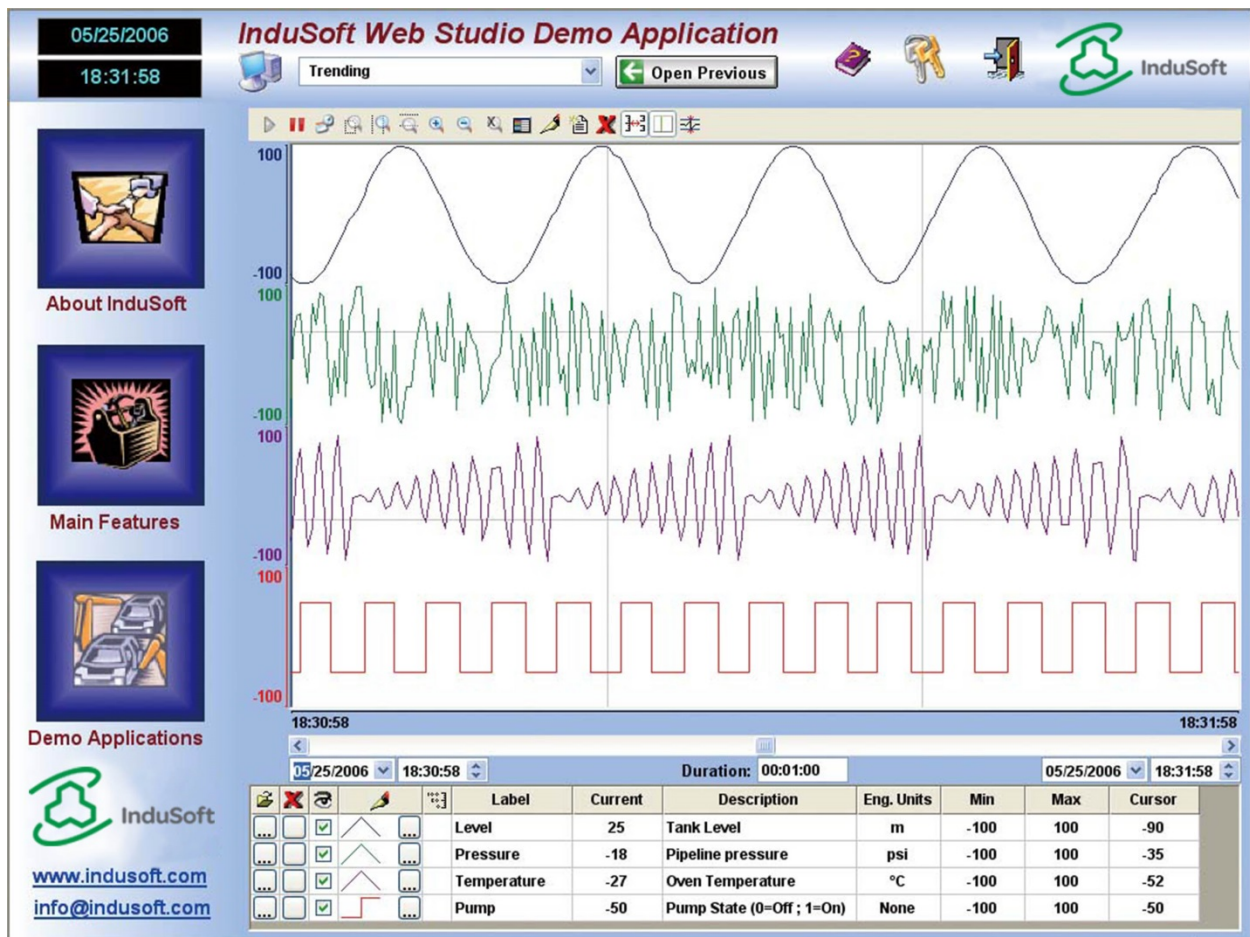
05/25/2006

18:31:58

InduSoft Web Studio Demo Application

Trending

Open Previous

InduSoft

100

-100

100

-100

100

-100

100

-100

18:30:58

18:31:58

About InduSoft

Main Features

Demo Applications

InduSoft

www.indusoft.com

info@indusoft.com

05/25/2006 18:30:58

Duration: 00:01:00

05/25/2006 18:31:58

| | | | | | Label | Current | Description | Eng. Units | Min | Max | Cursor |
|---|---|---|---|---|---|---|---|---|---|---|---|
| ... | | ☑ | | ... | Level | 25 | Tank Level | m | -100 | 100 | -90 |
| ... | | ☑ | | ... | Pressure | -18 | Pipeline pressure | psi | -100 | 100 | -35 |
| ... | | ☑ | | ... | Temperature | -27 | Oven Temperature | °C | -100 | 100 | -52 |
| ... | | ☑ | | ... | Pump | -50 | Pump State (0=Off ; 1=On) | None | -100 | 100 | -50 |